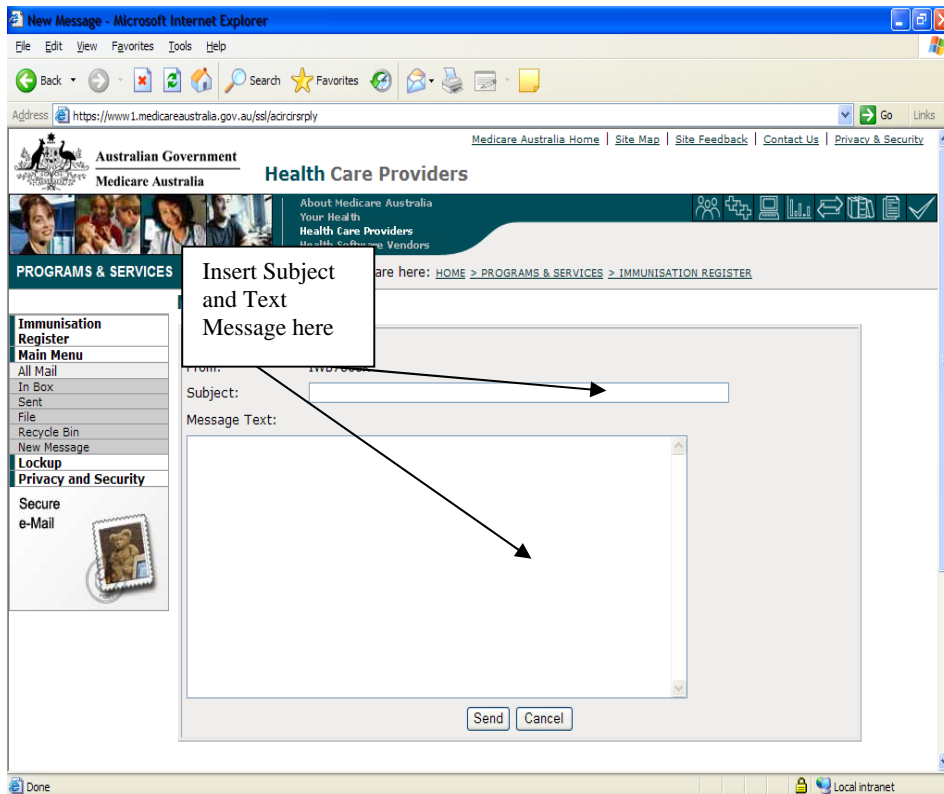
New Message - Microsoft Internet Explorer

File Edit View Favorites Tools Help

Back Search Favorites

Address https://www1.medicareaustralia.gov.au/ssl/acircirsrply Go Links

Medicare Australia Home | Site Map | Site Feedback | Contact Us | Privacy & Security

Australian Government
Medicare Australia

Health Care Providers

About Medicare Australia
Your Health
Health Care Providers
Health Software Vendors

PROGRAMS & SERVICES

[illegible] are here: HOME > PROGRAMS & SERVICES > IMMUNISATION REGISTER

Insert Subject and Text Message here

Immunisation Register
Main Menu
All Mail
In Box
Sent
File
Recycle Bin
New Message
Lockup
Privacy and Security

Secure e-Mail

From: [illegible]
Subject:
Message Text:

Send Cancel

Done

Local intranet